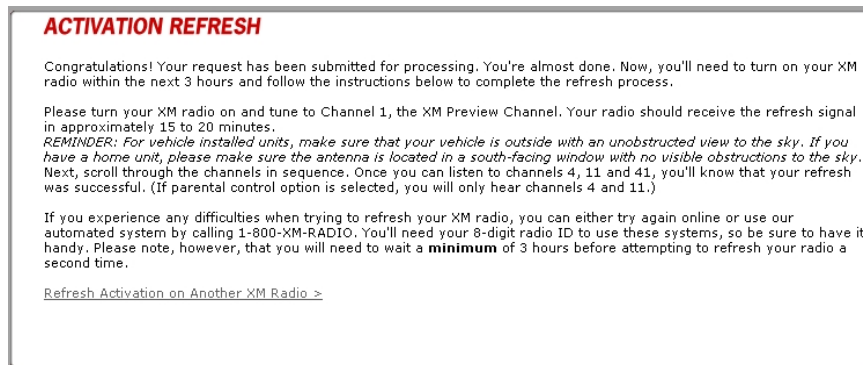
ACTIVATION REFRESH

Congratulations! Your request has been submitted for processing. You're almost done. Now, you'll need to turn on your XM radio within the next 3 hours and follow the instructions below to complete the refresh process.

Please turn your XM radio on and tune to Channel 1, the XM Preview Channel. Your radio should receive the refresh signal in approximately 15 to 20 minutes.
REMINDER: For vehicle installed units, make sure that your vehicle is outside with an unobstructed view to the sky. If you have a home unit, please make sure the antenna is located in a south-facing window with no visible obstructions to the sky.
Next, scroll through the channels in sequence. Once you can listen to channels 4, 11 and 41, you'll know that your refresh was successful. (If parental control option is selected, you will only hear channels 4 and 11.)

If you experience any difficulties when trying to refresh your XM radio, you can either try again online or use our automated system by calling 1-800-XM-RADIO. You'll need your 8-digit radio ID to use these systems, so be sure to have it handy. Please note, however, that you will need to wait a minimum of 3 hours before attempting to refresh your radio a second time.

Refresh Activation on Another XM Radio >